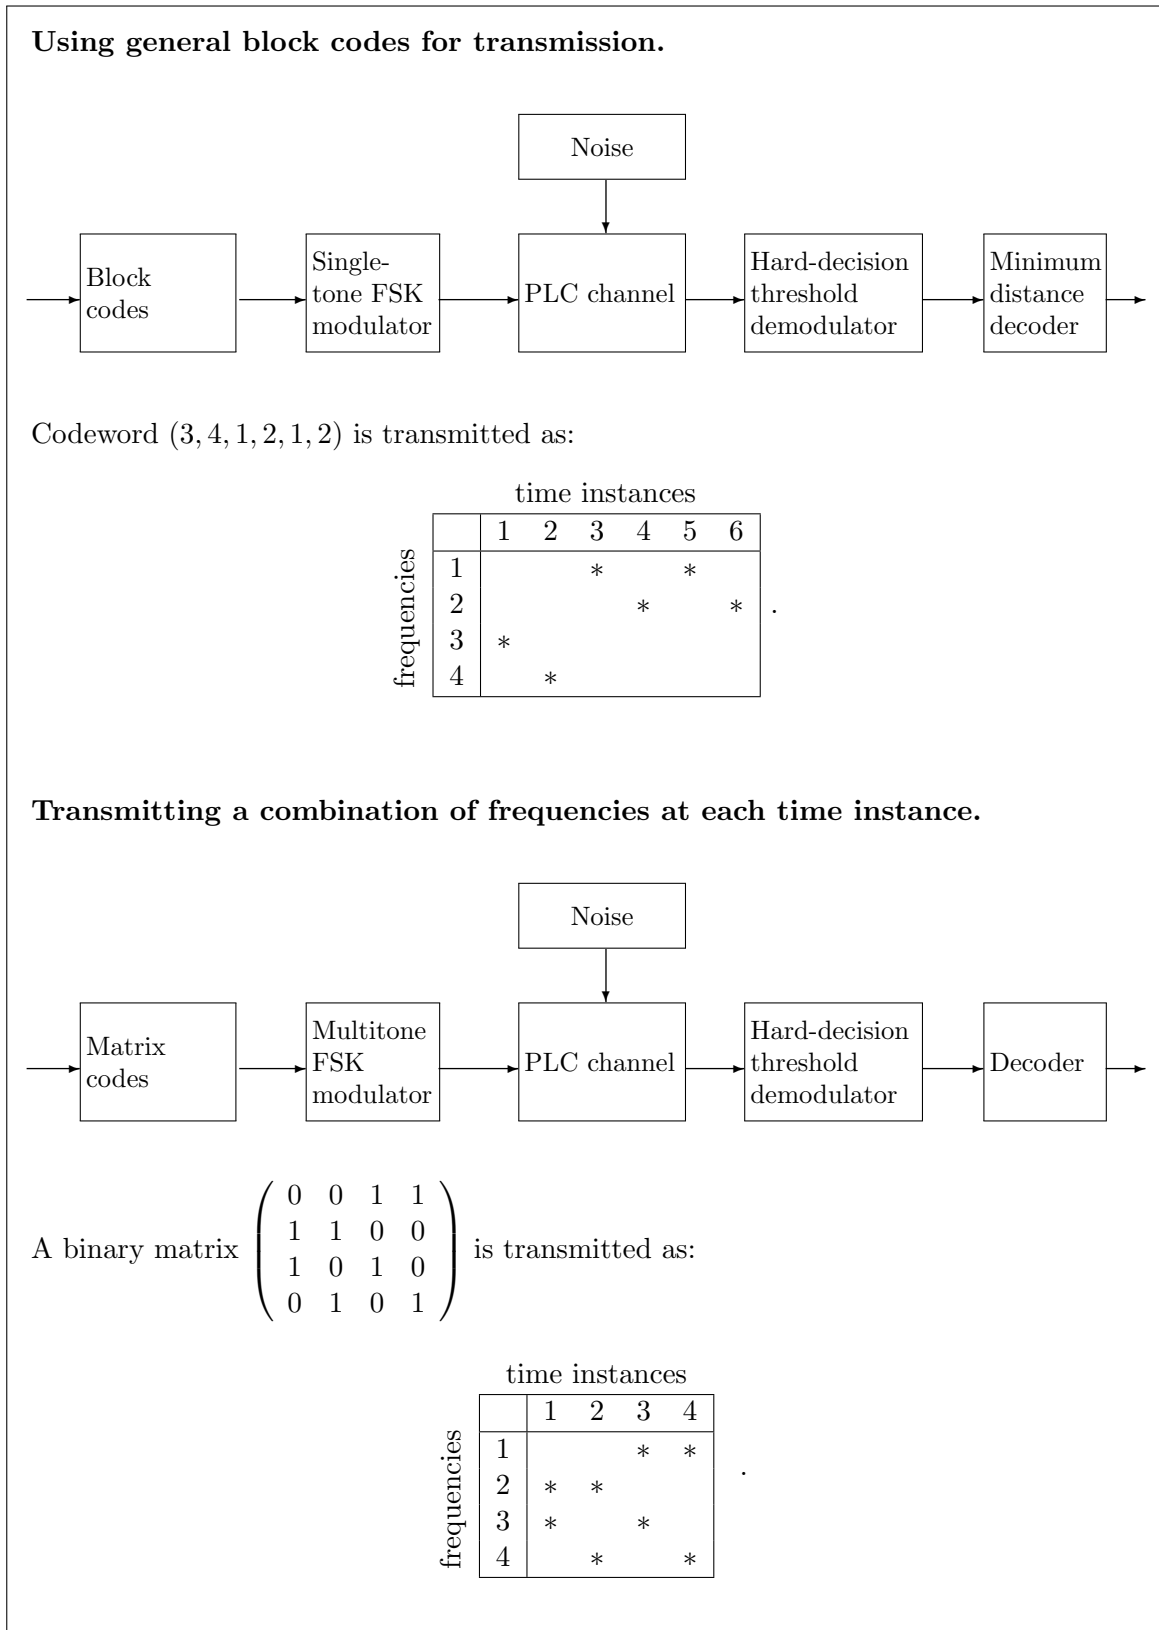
**Using general block codes for transmission.**

Noise

Block codes

Single-tone FSK modulator

PLC channel

Hard-decision threshold demodulator

Minimum distance decoder

Codeword $(3, 4, 1, 2, 1, 2)$ is transmitted as:

time instances

frequencies

| | 1 | 2 | 3 | 4 | 5 | 6 |
|---|---|---|---|---|---|---|
| 1 | | | $*$ | | $*$ | |
| 2 | | | | $*$ | | $*$ |
| 3 | $*$ | | | | | |
| 4 | | $*$ | | | | |

.

**Transmitting a combination of frequencies at each time instance.**

Noise

Matrix codes

Multitone FSK modulator

PLC channel

Hard-decision threshold demodulator

Decoder

A binary matrix $\begin{pmatrix} 0 & 0 & 1 & 1 \\ 1 & 1 & 0 & 0 \\ 1 & 0 & 1 & 0 \\ 0 & 1 & 0 & 1 \end{pmatrix}$ is transmitted as:

time instances

frequencies

| | 1 | 2 | 3 | 4 |
|---|---|---|---|---|
| 1 | | | $*$ | $*$ |
| 2 | $*$ | $*$ | | |
| 3 | $*$ | | $*$ | |
| 4 | | $*$ | | $*$ |

.